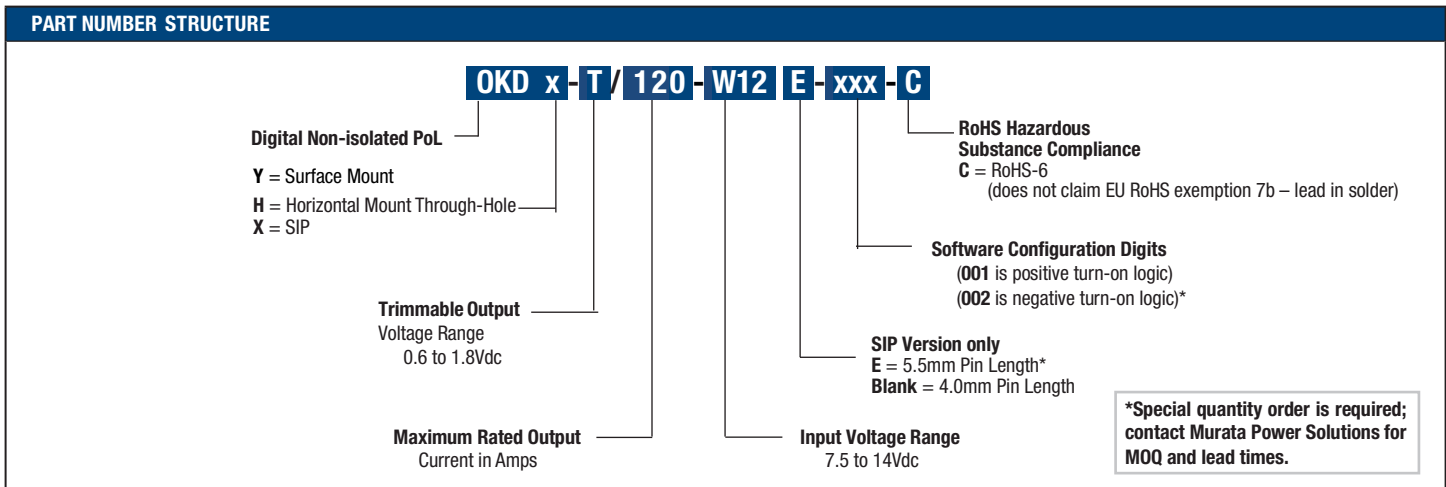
PART NUMBER STRUCTURE

OKD x - T / 120 - W12 E - xxx - C

Digital Non-isolated PoL

Y = Surface Mount
H = Horizontal Mount Through-Hole
X = SIP

Trimmable Output
Voltage Range
0.6 to 1.8Vdc

Maximum Rated Output
Current in Amps

RoHS Hazardous
Substance Compliance
C = RoHS-6
(does not claim EU RoHS exemption 7b – lead in solder)

Software Configuration Digits
(001 is positive turn-on logic)
(002 is negative turn-on logic)*

SIP Version only
E = 5.5mm Pin Length*
Blank = 4.0mm Pin Length

Input Voltage Range
7.5 to 14Vdc

*Special quantity order is required; contact Murata Power Solutions for MOQ and lead times.